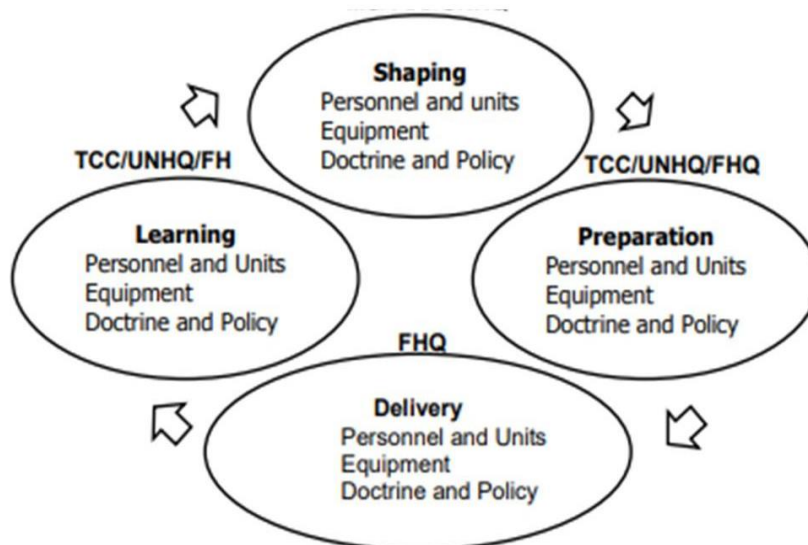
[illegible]

Shaping
Personnel and units
Equipment
Doctrine and Policy

TCC/UNHQ/FHQ

Preparation
Personnel and Units
Equipment
Doctrine and Policy

FHQ

Delivery
Personnel and Units
Equipment
Doctrine and Policy

TCC/UNHQ/FH

Learning
Personnel and Units
Equipment
Doctrine and Policy